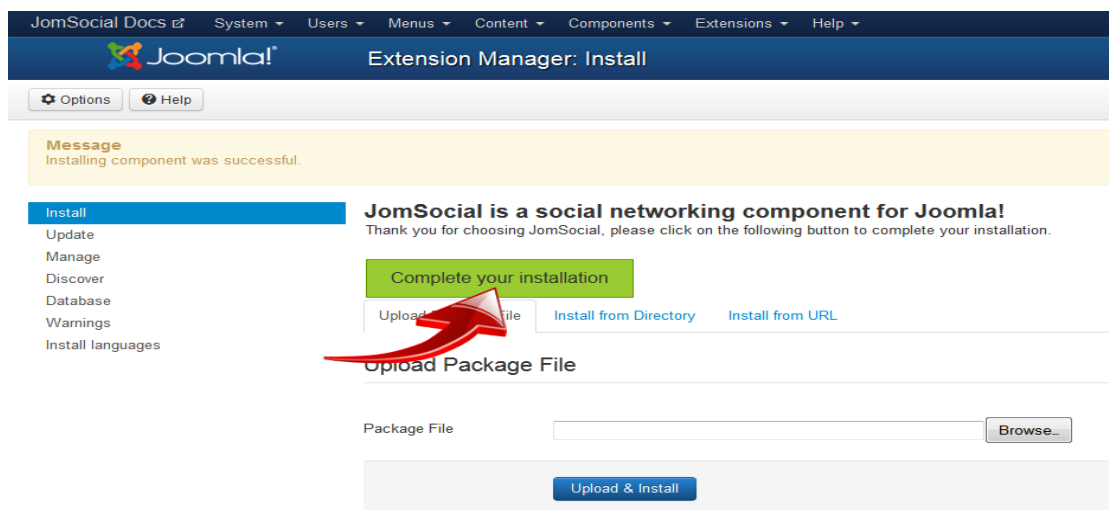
JomSocial Docs System Users Menus Content Components Extensions Help

Joomla!® Extension Manager: Install

Options Help

Message
Installing component was successful.

Install
Update
Manage
Discover
Database
Warnings
Install languages

JomSocial is a social networking component for Joomla!
Thank you for choosing JomSocial, please click on the following button to complete your installation.

Complete your installation

Uploa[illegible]File Install from Directory Install from URL

Upload Package File

Package File Browse...

Upload & Install